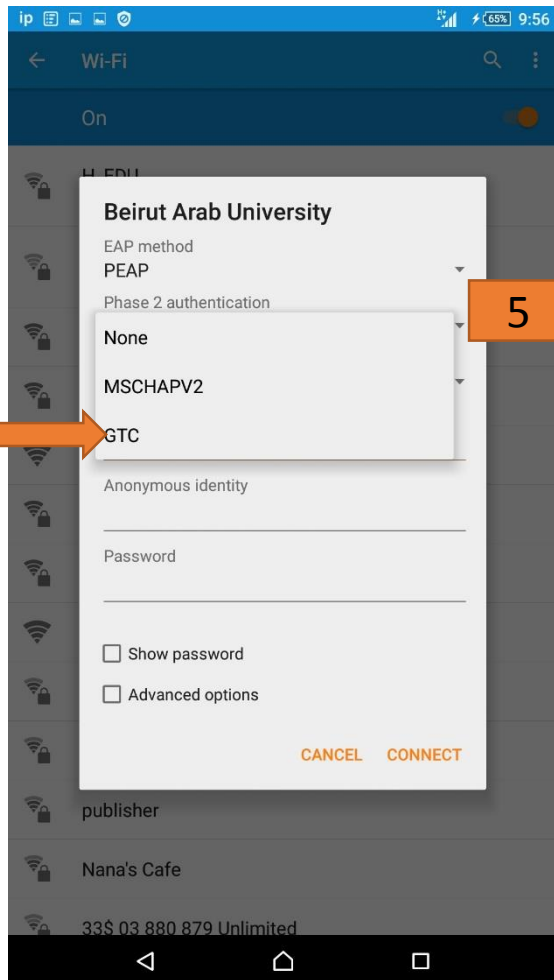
ip 65% 9:56

Wi-Fi

On

H_EDU

Beirut Arab University

EAP method
PEAP

Phase 2 authentication

5

None

MSCHAPV2

GTC

Anonymous identity

Password

Show password

Advanced options

CANCEL CONNECT

publisher

Nana's Cafe

33$ 03 880 879 Unlimited